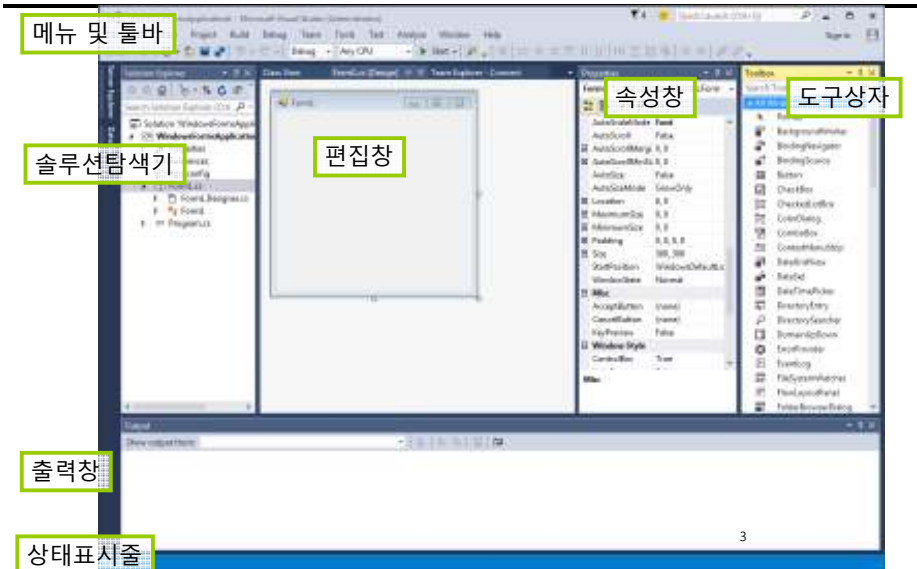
메뉴 및 툴바

솔루션탐색기

편집창

속성창

도구상자

출력창

상태표시줄

Project Build Debug Team Tools Test Analyze Window Help

Debug Any CPU Start

Solution Explorer

Class View Form1.cs [Design] Team Explorer - Connect

Properties

Toolbox

Solution 'WindowsFormsApplication1'

WindowsFormsApplication1

Form1.cs

Form1.Designer.cs

Form1

Program.cs

Form1

AutoScaleMode Font
AutoScroll False
AutoScrollMargin 0, 0
AutoScrollMinSize 0, 0
AutoSize False
AutoSizeMode GrowOnly
Location 0, 0
MaximumSize 0, 0
MinimumSize 0, 0
Padding 0, 0, 0, 0
Size 300, 300
StartPosition WindowsDefaultLocation
WindowState Normal
Misc
AcceptButton (none)
CancelButton (none)
KeyPreview False
Window Style
ControlBox True

Pointer
BackgroundWorker
BindingNavigator
BindingSource
Button
CheckBox
CheckedListBox
ColorDialog
ComboBox
ContextMenuStrip
DataGridView
DataSet
DateTimePicker
DirectoryEntry
DirectorySearcher
DomainUpDown
ErrorProvider
EventLog
FileSystemWatcher
FlowLayoutPanel
FolderBrowserDialog

Output

Show output from:

3